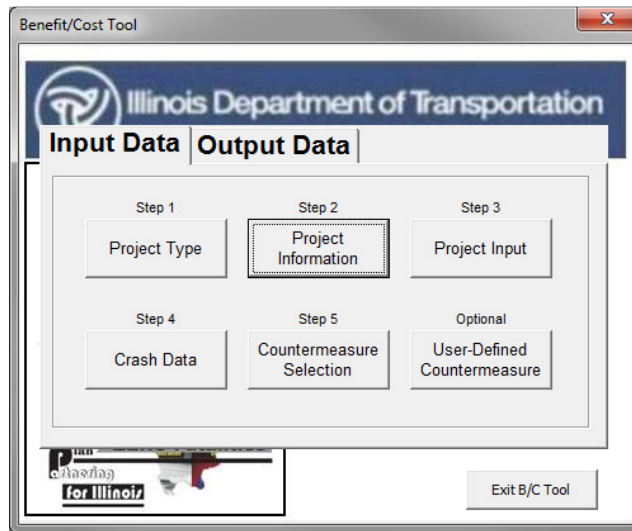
Benefit/Cost Tool

Illinois Department of Transportation

Input Data | Output Data

Step 1
Project Type

Step 2
Project Information

Step 3
Project Input

Step 4
Crash Data

Step 5
Countermeasure Selection

Optional
User-Defined Countermeasure

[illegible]
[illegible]
for Illinois

Exit B/C Tool